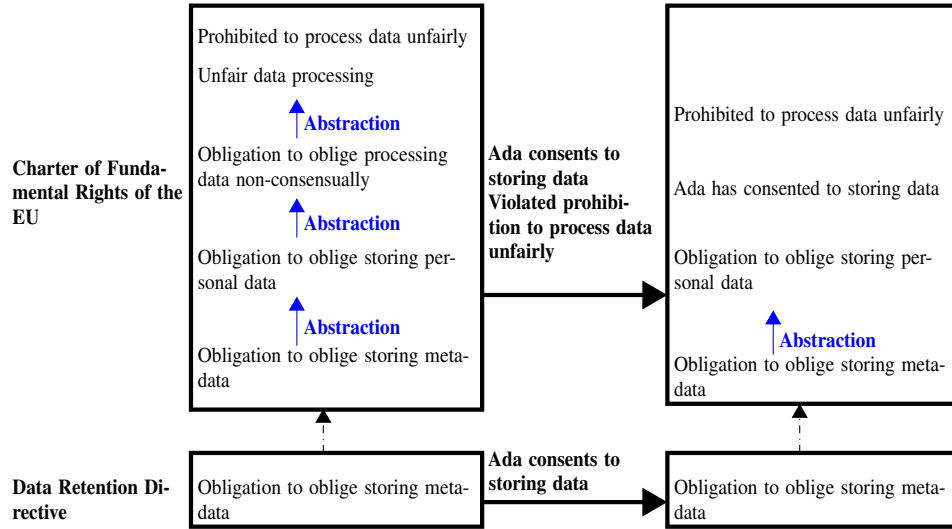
Charter of Fundamental Rights of the EU

Prohibited to process data unfairly

Unfair data processing

Abstraction

Obligation to oblige processing data non-consensually

Abstraction

Obligation to oblige storing personal data

Abstraction

Obligation to oblige storing metadata

Ada consents to storing data
Violated prohibition to process data unfairly

Prohibited to process data unfairly

Ada has consented to storing data

Obligation to oblige storing personal data

Abstraction

Obligation to oblige storing metadata

Data Retention Directive

Obligation to oblige storing metadata

Ada consents to storing data

Obligation to oblige storing metadata